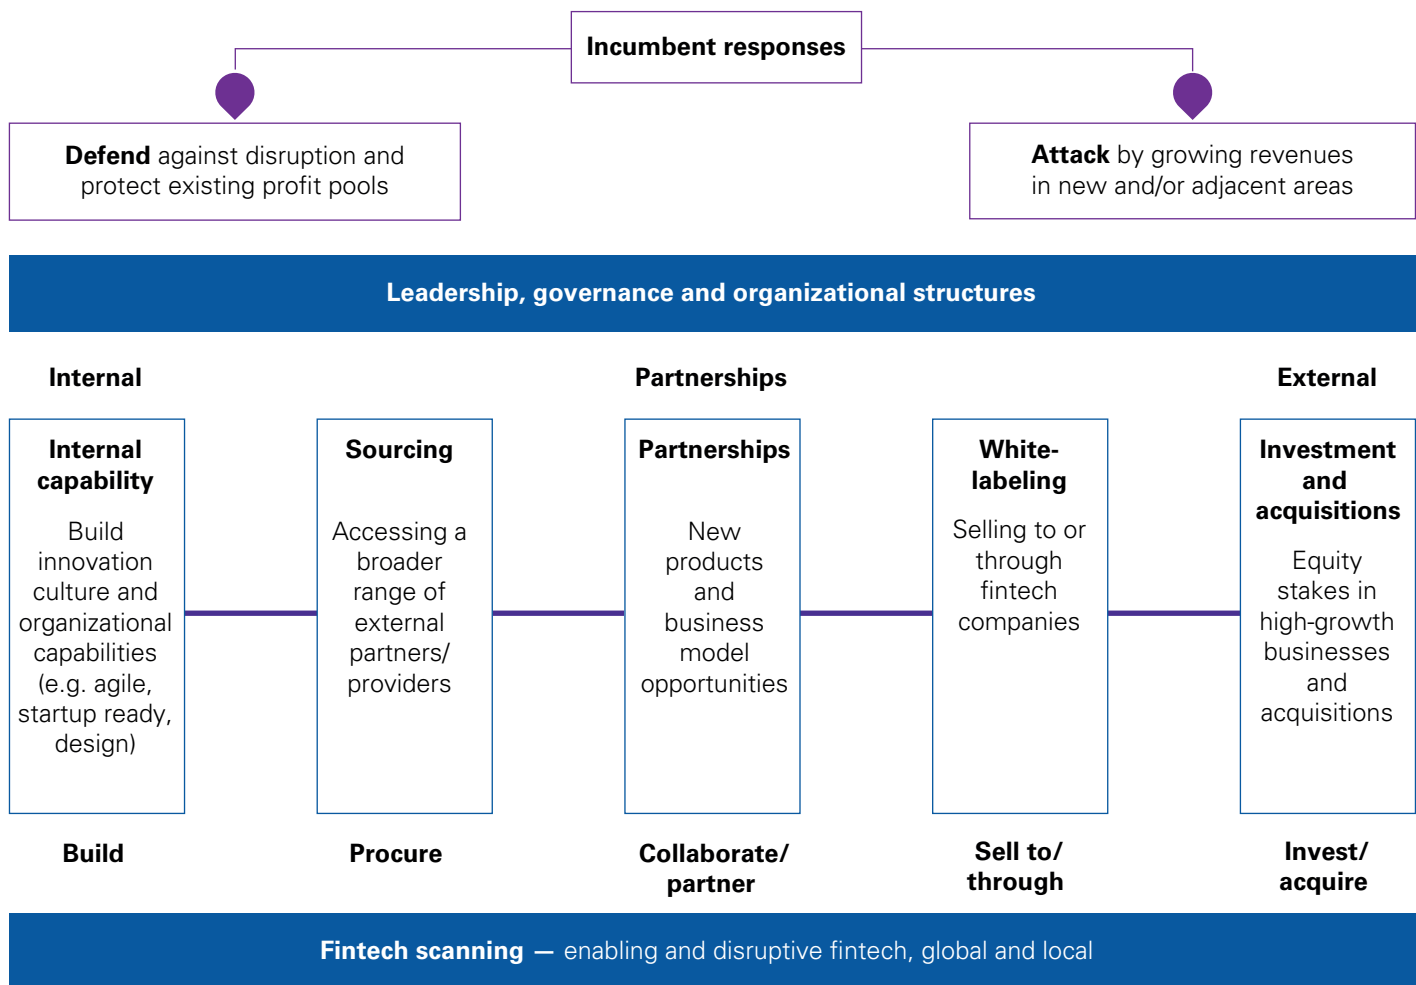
Incumbent responses

Defend against disruption and protect existing profit pools

Attack by growing revenues in new and/or adjacent areas

Leadership, governance and organizational structures

Internal

Partnerships

External

Internal capability

Build innovation culture and organizational capabilities (e.g. agile, startup ready, design)

Sourcing

Accessing a broader range of external partners/ providers

Partnerships

New products and business model opportunities

White-labeling

Selling to or through fintech companies

Investment and acquisitions

Equity stakes in high-growth businesses and acquisitions

Build

Procure

Collaborate/ partner

Sell to/ through

Invest/ acquire

Fintech scanning — enabling and disruptive fintech, global and local